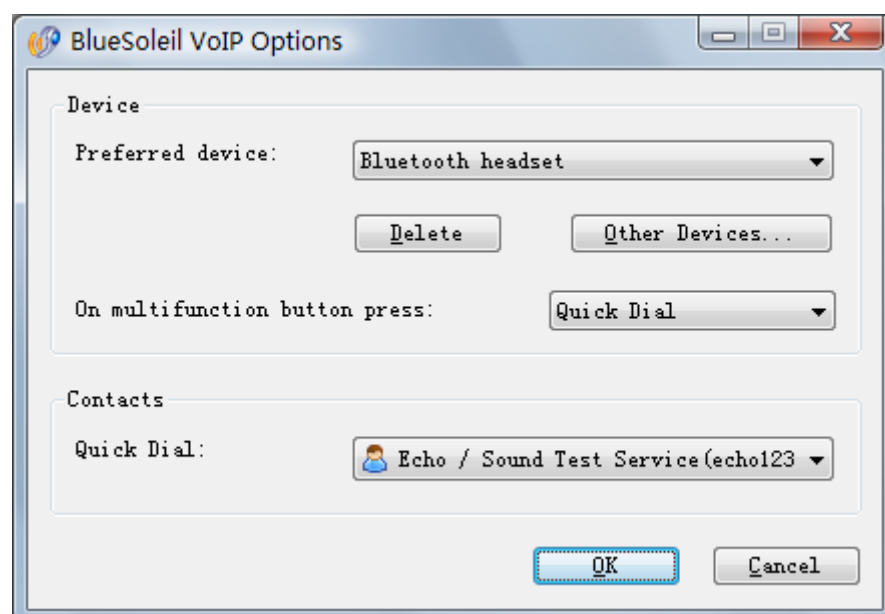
BlueSoleil VoIP Options

Device

Preferred device:

Bluetooth headset

Delete

Other Devices...

On multifunction button press:

Quick Dial

Contacts

Quick Dial:

Echo / Sound Test Service(echo123

OK

Cancel